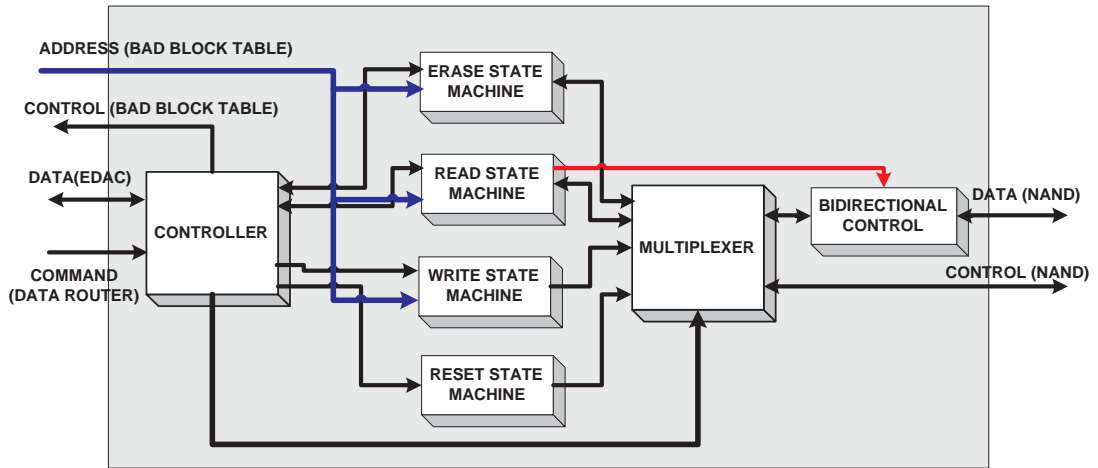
ADDRESS (BAD BLOCK TABLE)
CONTROL (BAD BLOCK TABLE)
DATA(EDAC)
COMMAND (DATA ROUTER)
CONTROLLER
ERASE STATE MACHINE
READ STATE MACHINE
WRITE STATE MACHINE
RESET STATE MACHINE
MULTIPLEXER
BIDIRECTIONAL CONTROL
DATA (NAND)
CONTROL (NAND)